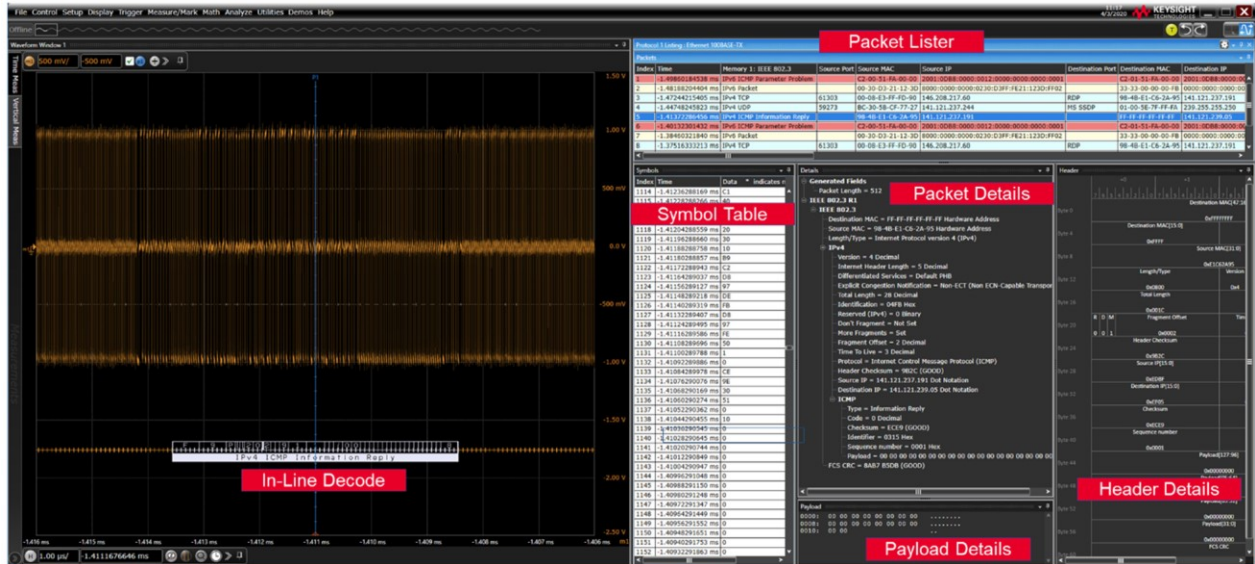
File Control Setup Display Trigger Measure/Mark Math Analyze Utilities Demos Help

KEYSIGHT

Waveform Window 1

500 mV/ -500 mV

Packet Lister

Protocol 1 Listing : Ethernet 100BASE-TX

Packets

| Index | Time | Memory 1: IEEE 802.3 | Source Port | Source MAC | Source IP | Destination Port | Destination MAC | Destination IP |
|---|---|---|---|---|---|---|---|---|
| 1 | -1.49880184538 ms | IPv6 ICMP Parameter Problem | | C2-00-51-FA-00-00 | 2001:0DB8:0000:0012:0000:0000:0000:0001 | | C2-01-51-FA-00-00 | 2001:0DB8:0000:00 |
| 2 | -1.48188204404 ms | IPv6 Packet | | 00-30-D3-21-12-3D | 8000:0000:0000:0000:0230:D3FF:FE21:123D:FF02 | | 33-33-00-00-00-FB | 0000:0000:0000:00 |
| 3 | -1.47244215405 ms | IPv4 TCP | 61303 | 00-08-E3-FF-FD-90 | 146.208.217.60 | RDP | 98-4B-E1-C6-2A-95 | 141.121.237.191 |
| 4 | -1.44748245823 ms | IPv4 UDP | 59273 | BC-30-5B-CF-77-27 | 141.121.237.244 | MS SSDP | 01-00-5E-7F-FF-FA | 239.255.255.250 |
| 5 | -1.41372286456 ms | IPv4 ICMP Information Reply | | 98-4B-E1-C6-2A-95 | 141.121.237.191 | | FF-FF-FF-FF-FF-FF | 141.121.239.05 |
| 6 | -1.40132301432 ms | IPv6 ICMP Parameter Problem | | C2-00-51-FA-00-00 | 2001:0DB8:0000:0012:0000:0000:0000:0001 | | C2-01-51-FA-00-00 | 2001:0DB8:0000:00 |
| 7 | -1.38460321840 ms | IPv6 Packet | | 00-30-D3-21-12-3D | 8000:0000:0000:0000:0230:D3FF:FE21:123D:FF02 | | 33-33-00-00-00-FB | 0000:0000:0000:00 |
| 8 | -1.37516333213 ms | IPv4 TCP | 61303 | 00-08-E3-FF-FD-90 | 146.208.217.60 | RDP | 98-4B-E1-C6-2A-95 | 141.121.237.191 |

Symbols

Symbol Table

| Index | Time | Data | Indicates |
|---|---|---|---|
| 1114 | -1.41236288169 ms | C1 | |
| 1115 | -1.41228288266 ms | 40 | |
| 1118 | -1.41204288559 ms | 20 | |
| 1119 | -1.41196288660 ms | 30 | |
| 1120 | -1.41188288758 ms | 10 | |
| 1121 | -1.41180288857 ms | B9 | |
| 1122 | -1.41172288943 ms | C2 | |
| 1123 | -1.41164289037 ms | D8 | |
| 1124 | -1.41156289127 ms | 97 | |
| 1125 | -1.41148289218 ms | D8 | |
| 1126 | -1.41140289319 ms | FB | |
| 1127 | -1.41132289407 ms | D8 | |
| 1128 | -1.41124289495 ms | 97 | |
| 1129 | -1.41116289586 ms | FE | |
| 1130 | -1.41108289696 ms | 50 | |
| 1131 | -1.41100289788 ms | 11 | |
| 1132 | -1.41092289886 ms | 0 | |
| 1133 | -1.41084289978 ms | CE | |
| 1134 | -1.41076290076 ms | 9E | |
| 1135 | -1.41068290169 ms | 30 | |
| 1136 | -1.41060290274 ms | 51 | |
| 1137 | -1.41052290362 ms | 0 | |
| 1138 | -1.41044290455 ms | 10 | |
| 1139 | -1.41036290545 ms | 0 | |
| 1140 | -1.41028290645 ms | 0 | |
| 1141 | -1.41020290744 ms | 0 | |
| 1142 | -1.41012290849 ms | 0 | |
| 1143 | -1.41004290947 ms | 0 | |
| 1144 | -1.40996291048 ms | 0 | |
| 1145 | -1.40988291150 ms | 0 | |
| 1146 | -1.40980291248 ms | 0 | |
| 1147 | -1.40972291347 ms | 0 | |
| 1148 | -1.40964291449 ms | 0 | |
| 1149 | -1.40956291552 ms | 0 | |
| 1150 | -1.40948291651 ms | 0 | |
| 1151 | -1.40940291753 ms | 0 | |
| 1152 | -1.40932291863 ms | 0 | |

Details

Packet Details

Generated Fields
Packet Length = 512
IEEE 802.3 R1
IEEE 802.3
Destination MAC = FF-FF-FF-FF-FF-FF Hardware Address
Source MAC = 98-4B-E1-C6-2A-95 Hardware Address
Length/Type = Internet Protocol version 4 (IPv4)
IPv4
Version = 4 Decimal
Internet Header Length = 5 Decimal
Differentiated Services = Default PHB
Explicit Congestion Notification = Non-ECT (Non ECN-Capable Transpor
Total Length = 28 Decimal
Identification = 04F8 Hex
Reserved (IPv4) = 0 Binary
Don't Fragment = Not Set
More Fragments = Set
Fragment Offset = 2 Decimal
Time To Live = 3 Decimal
Protocol = Internet Control Message Protocol (ICMP)
Header Checksum = 982C (GOOD)
Source IP = 141.121.237.191 Dot Notation
Destination IP = 141.121.239.05 Dot Notation
ICMP
Type = Information Reply
Code = 0 Decimal
Checksum = ECE9 (GOOD)
Identifier = 0315 Hex
Sequence number = 0001 Hex
Payload = 00 00 00 00 00 00 00 00 00 00 00 00 00 00 00 00
FCS CRC = 8AB7 85DB (GOOD)

Header

Header Details

Destination MAC[47:16]
0xFFFFFFFF
Destination MAC[15:0]
0xFFFF
Source MAC[31:0]
0xE1C62A95
Length/Type
0x0800
Total Length
0x001C
Fragment Offset
0x0002
Header Checksum
0x982C
Source IP[15:0]
0x0E0F
Destination IP[31:0]
0xE905
Checksum
0x0315
Sequence number
0x0001
Payload[127:96]
0x00000000
Payload[63:32]
0x00000000
Payload[31:0]
0x00000000
FCS CRC

Payload

0000: 00 00 00 00 00 00 00 00 ........
0008: 00 00 00 00 00 00 00 00 ........
0010: 00 00

Payload Details

1.50 V
1.00 V
500 mV
0.0 V
-500 mV
-1.00 V
-1.50 V
-2.00 V
-2.50 V

IPv4 ICMP Information Reply

In-Line Decode

-1.416 ms -1.415 ms -1.414 ms -1.413 ms -1.412 ms -1.411 ms -1.410 ms -1.409 ms -1.408 ms -1.407 ms -1.406 ms

1.00 µs/ -1.4111676646 ms